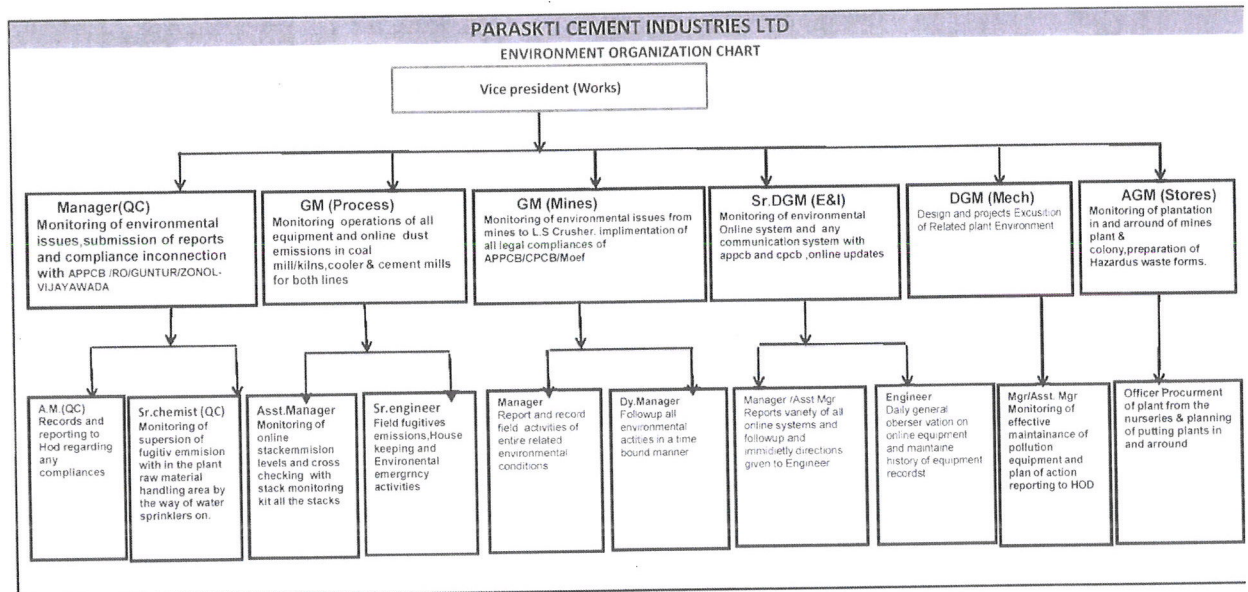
PARASKTI CEMENT INDUSTRIES LTD

ENVIRONMENT ORGANIZATION CHART

Vice president (Works)

Manager(QC)
Monitoring of environmental issues,submission of reports and compliance inconnection with APPCB /RO/GUNTUR/ZONOL-VIJAYAWADA

GM (Process)
Monitoring operations of all equipment and online dust emissions in coal mill/kilns,cooler & cement mills for both lines

GM (Mines)
Monitoring of environmental issues from mines to L.S Crusher. implimentation of all legal compliances of APPCB/CPCB/Moef

Sr.DGM (E&I)
Monitoring of environmental Online system and any communication system with appcb and cpcb ,online updates

DGM (Mech)
Design and projects Excusition of Related plant Environment

AGM (Stores)
Monitoring of plantation in and arround of mines plant & colony,preparation of Hazardus waste forms.

A.M.(QC)
Records and reporting to Hod regarding any compliances

Sr.chemist (QC)
Monitoring of supersion of fugitiv emmision with in the plant raw material handling area by the way of water sprinklers on.

Asst.Manager
Monitoring of online stackemmision levels and cross checking with stack monitoring kit all the stacks

Sr.engineer
Field fugitives emissions,House keeping and Environental emergrncy activities

Manager
Report and record field activities of entire related environmental conditions

Dy.Manager
Followup all environmental actities in a time bound manner

Manager /Asst Mgr
Reports vanefy of all online systems and followup and immidietly directions given to Engineer

Engineer
Daily general oberser vation on online equipment and maintaine history of equipment recordst

Mgr/Asst. Mgr
Monitoring of effective maintainance of pollution equipment and plan of action reporting to HOD

Officer Procurment of plant from the nurseries & planning of putting plants in and arround